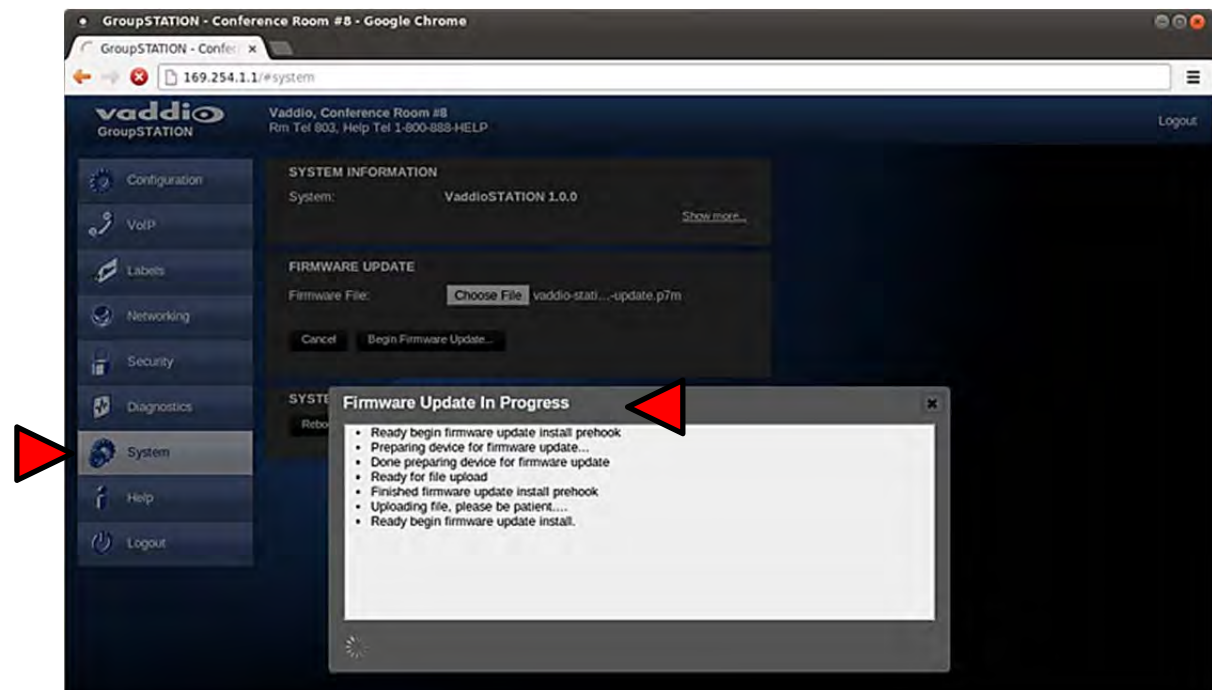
GroupSTATION - Conference Room #8 - Google Chrome

GroupSTATION - Confe ×

169.254.1.1/#system

vaddio
GroupSTATION

Vaddio, Conference Room #8
Rm Tel 803, Help Tel 1-800-888-HELP

Logout

Configuration
VoIP
Labels
Networking
Security
Diagnostics
System
Help
Logout

SYSTEM INFORMATION
System: VaddioSTATION 1.0.0
Show more...

FIRMWARE UPDATE
Firmware File: Choose File vaddio-stati...-update.p7m

Cancel Begin Firmware Update...

SYSTE
Rebo

Firmware Update In Progress

- Ready begin firmware update install prehook
- Preparing device for firmware update...
- Done preparing device for firmware update
- Ready for file upload
- Finished firmware update install prehook
- Uploading file, please be patient....
- Ready begin firmware update install.